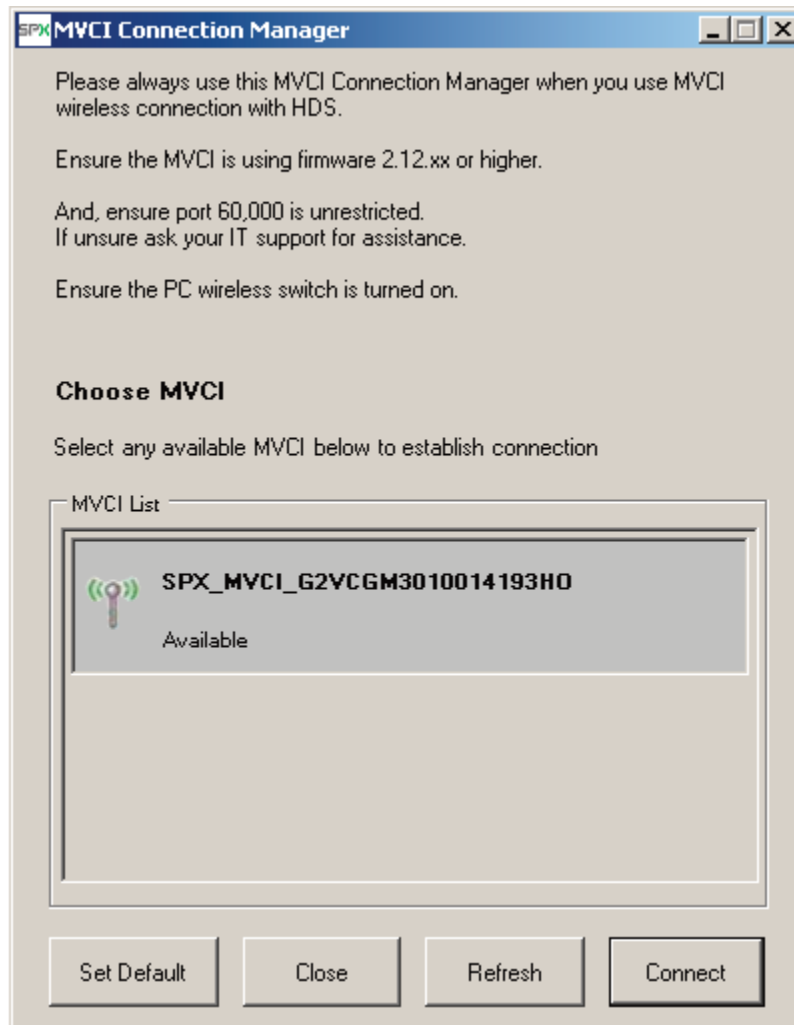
SPX MVCI Connection Manager

Please always use this MVCI Connection Manager when you use MVCI wireless connection with HDS.

Ensure the MVCI is using firmware 2.12.xx or higher.

And, ensure port 60,000 is unrestricted.
If unsure ask your IT support for assistance.

Ensure the PC wireless switch is turned on.

Choose MVCI

Select any available MVCI below to establish connection

MVCI List

SPX_MVCI_G2VCGM3010014193HO

Available

Set Default

Close

Refresh

Connect